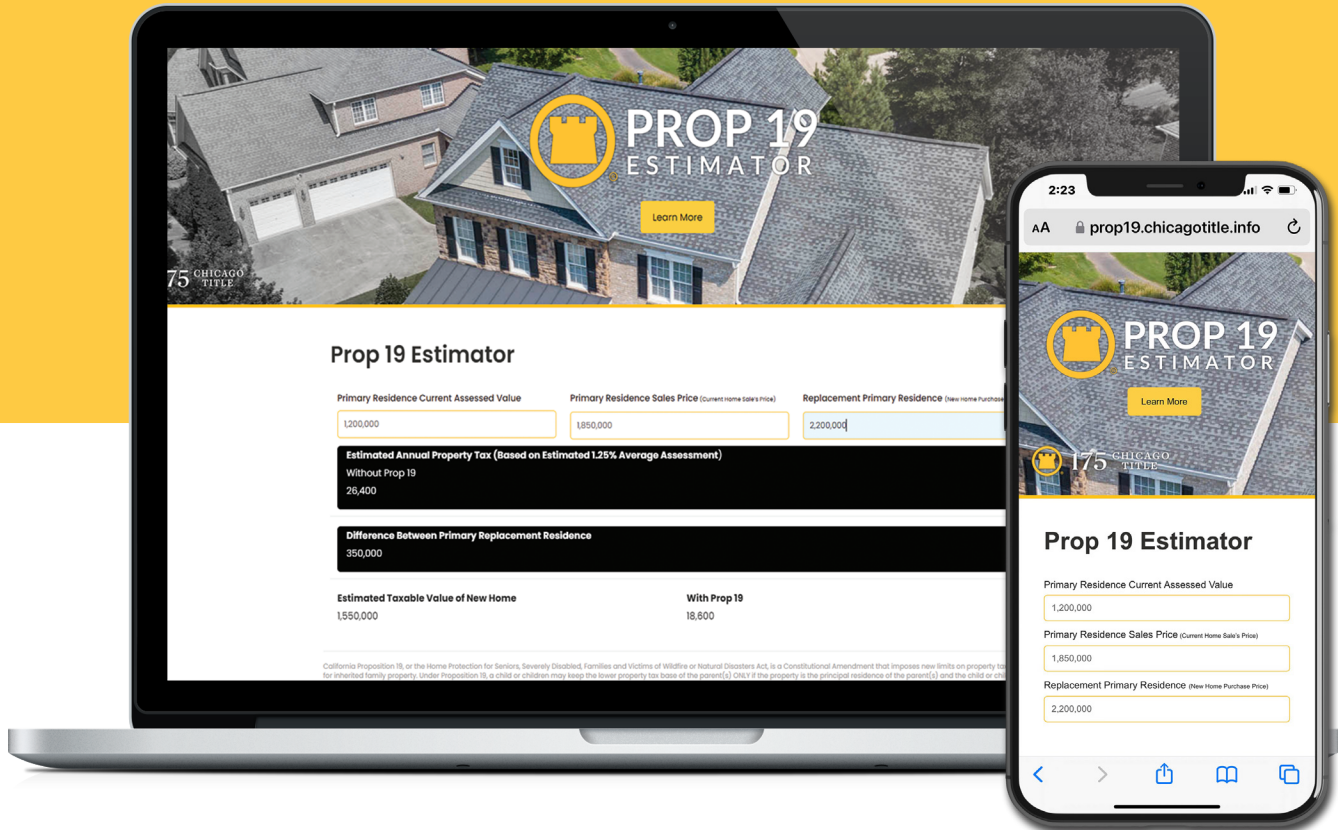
PROP 19
ESTIMATOR

Learn More

75 CHICAGO TITLE

Prop 19 Estimator

Primary Residence Current Assessed Value
1,200,000

Primary Residence Sales Price (Current Home Sale's Price)
1,850,000

Replacement Primary Residence (New Home Purchase
2,200,000

Estimated Annual Property Tax (Based on Estimated 1.25% Average Assessment)
Without Prop 19
26,400

Difference Between Primary Replacement Residence
350,000

Estimated Taxable Value of New Home
1,550,000

With Prop 19
18,600

California Proposition 19, or the Home Protection for Seniors, Severely Disabled, Families and Victims of Wildfire or Natural Disasters Act, is a Constitutional Amendment that imposes new limits on property ta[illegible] for inherited family property. Under Proposition 19, a child or children may keep the lower property tax base of the parent(s) ONLY if the property is the principal residence of the parent(s) and the child or chi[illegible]

2:23

AA prop19.chicagotitle.info

PROP 19
ESTIMATOR

Learn More

175 CHICAGO TITLE

Prop 19 Estimator

Primary Residence Current Assessed Value
1,200,000

Primary Residence Sales Price (Current Home Sale's Price)
1,850,000

Replacement Primary Residence (New Home Purchase Price)
2,200,000